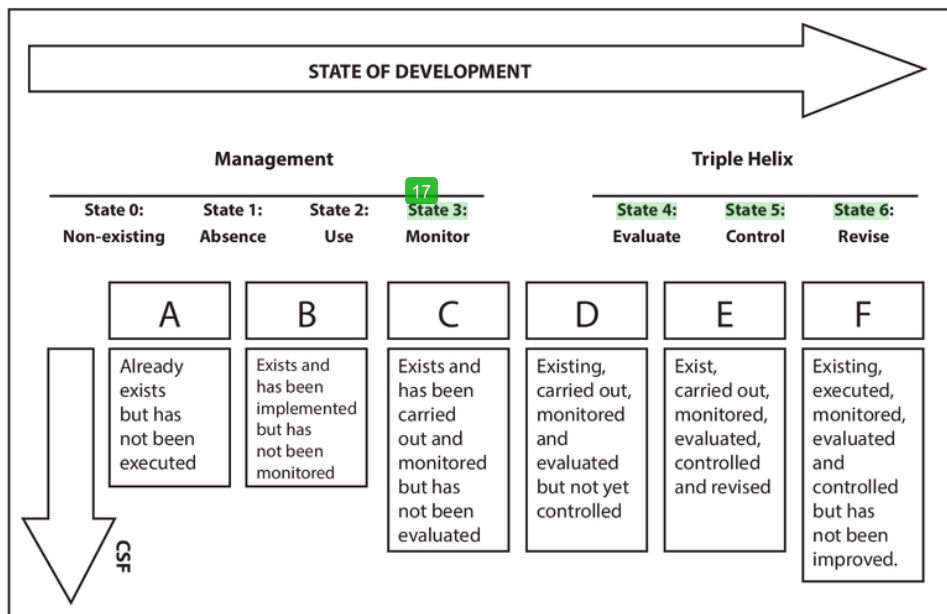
STATE OF DEVELOPMENT

Management

Triple Helix

17

State 0: Non-existing

State 1: Absence

State 2: Use

State 3: Monitor

State 4: Evaluate

State 5: Control

State 6: Revise

A

Already exists but has not been executed

B

Exists and has been implemented but has not been monitored

C

Exists and has been carried out and monitored but has not been evaluated

D

Existing, carried out, monitored and evaluated but not yet controlled

E

Exist, carried out, monitored, evaluated, controlled and revised

F

Existing, executed, monitored, evaluated and controlled but has not been improved.

CSF